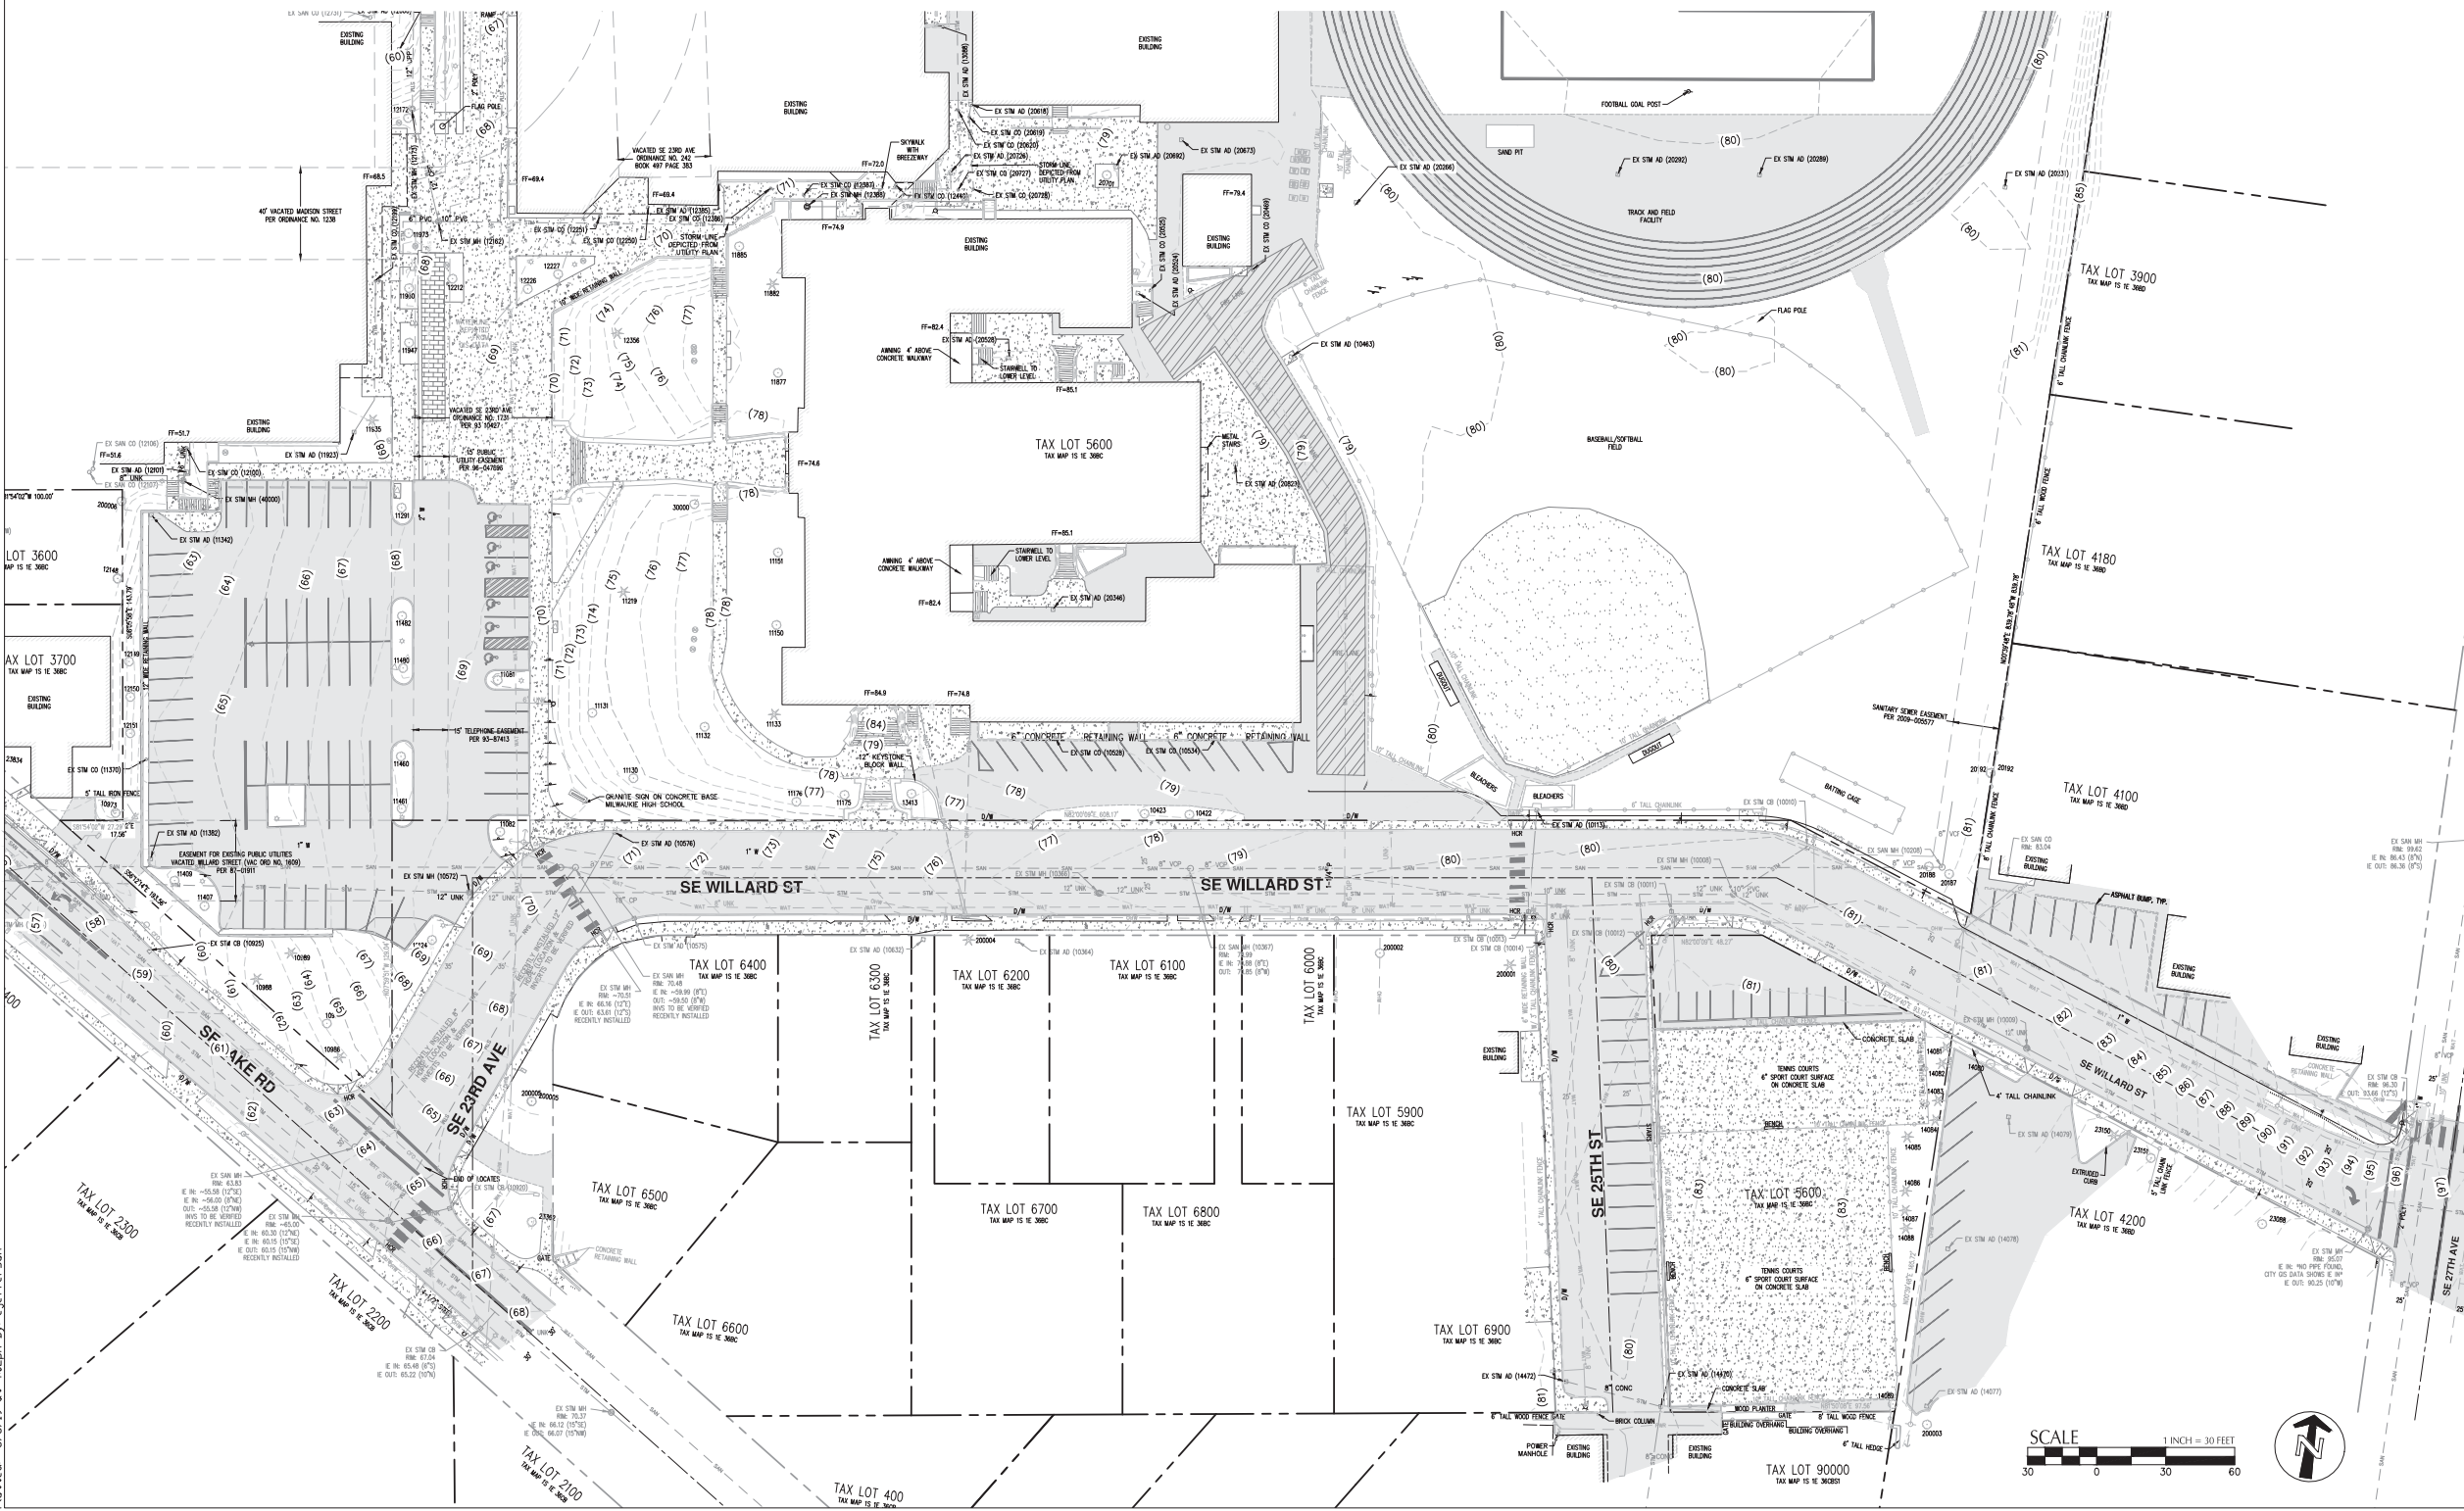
EXISTING BUILDING

EXISTING BUILDING

EXISTING BUILDING

FLAG POLE

VACATED SE 23RD AVE ORDINANCE NO. 242 BOOK 497 PAGE 383

40' VACATED MADISON STREET PER ORDINANCE NO. 1238

FF=68.5

FF=69.4

FF=69.4

FF=72.0

SKYWALK WITH BREEZEWAY

EX STM AD (20618)

EX STM CO (20619)

EX STM CO (20620)

EX STM AD (20726)

EX STM CO (20727)

STORM LINE DEPICTED FROM UTILITY PLAN

EX STM CO (20728)

EX STM AD (20692)

EX STM AD (20673)

FOOTBALL GOAL POST

SAND PIT

EX STM AD (20266)

EX STM AD (20292)

EX STM AD (20289)

EX STM AD (20131)

TRACK AND FIELD FACILITY

(80)

(80)

(80)

(80)

(85)

FF=79.4

EXISTING BUILDING

EX STM CO (12251)

EX STM CO (12250)

EX STM AD (12385)

EX STM CO (12386)

STORM LINE DEPICTED FROM UTILITY PLAN

EX STM MH (12162)

EXISTING BUILDING

FF=74.9

TAX LOT 3900
TAX MAP 1S 1E 36BD

FLAG POLE

FF=82.4

AWNING 4' ABOVE CONCRETE WALKWAY

EX STM AD (20528)

STAIRWELL TO LOWER LEVEL

FF=85.1

EX STM AD (10463)

6' TALL CHAINLINK FENCE

VACATED SE 23RD AVE ORDINANCE NO. 1731 PER 93 10427

EXISTING BUILDING

EX SAN CO (12106)

FF=51.7

FF=51.6

EX STM AD (11923)

15' PUBLIC UTILITY EASEMENT PER 96-047696

EX STM AD (12101)

EX STM CO (12100)

EX STM MH (40000)

TAX LOT 5600
TAX MAP 1S 1E 36BC

FF=74.6

METAL STAIRS

EX STM AD (20829)

BASEBALL/SOFTBALL FIELD

6' TALL WOOD FENCE

TAX LOT 4180
TAX MAP 1S 1E 36BD

EX STM AD (11342)

FF=85.1

AWNING 4' ABOVE CONCRETE WALKWAY

STAIRWELL TO LOWER LEVEL

EX STM AD (20346)

FF=82.4

AX LOT 3600
AP 1S 1E 36BC

AX LOT 3700
TAX MAP 1S 1E 36BC

EXISTING BUILDING

12' WIDE RETAINING WALL

15' TELEPHONE EASEMENT PER 93-87413

FF=84.9

FF=74.8

6" CONCRETE RETAINING WALL

6" CONCRETE RETAINING WALL

EX STM CO (10528)

EX STM CO (10534)

12" KEYSTONE BLOCK WALL

DUGOUT

DUGOUT

SANITARY SEWER EASEMENT PER 2009-005577

TAX LOT 4100
TAX MAP 1S 1E 36BD

EX STM CO (11370)

5' TALL IRON FENCE

GRANITE SIGN ON CONCRETE BASE MILWAUKIE HIGH SCHOOL

BLEACHERS

BLEACHERS

BATTING CAGE

6' TALL CHAINLINK

EX STM CB (10010)

EX STM AD (11382)

EASEMENT FOR EXISTING PUBLIC UTILITIES VACATED WILLARD STREET (VAC ORD NO. 1609) PER 87-01911

EX STM AD (10576)

EX STM AD (10113)

EX SAN MH (10208)

EX SAN CO RIM: 83.04

EXISTING BUILDING

EX SAN MH RIM: 99.62 IE IN: 86.43 (8"N) IE OUT: 86.36 (8"S)

EX STM MH (10572)

SE WILLARD ST

SE WILLARD ST

EX STM MH (10009)

EX STM CB (10011)

ASPHALT DUMP, TYP.

EX STM CB (10925)

EX STM AD (10575)

EX STM AD (10632)

EX STM AD (10364)

EX SAN MH (10367) RIM: 73.99 IE IN: 74.88 (8"E) OUT: 74.85 (8"W)

EX STM CB (10013) EX STM CB (10014)

EX STM CB (10012)

EX SAN MH RIM: =70.51 IE IN: =59.99 (8"E) OUT: =59.50 (8"W) INVS TO BE VERIFIED RECENTLY INSTALLED

EX SAN MH RIM: 70.48 IE IN: 66.16 (12"S) IE OUT: 63.61 (12"S) RECENTLY INSTALLED

TAX LOT 6400
TAX MAP 1S 1E 36BC

TAX LOT 6300
TAX MAP 1S 1E 36BC

TAX LOT 6200
TAX MAP 1S 1E 36BC

TAX LOT 6100
TAX MAP 1S 1E 36BC

TAX LOT 6000
TAX MAP 1S 1E 36BC

EXISTING BUILDING

EXISTING BUILDING

CONCRETE SLAB

TENNIS COURTS 6" SPORT COURT SURFACE ON CONCRETE SLAB

4' TALL CHAINLINK

EXISTING BUILDING

EX STM CB RIM: 96.30 IE OUT: 93.66 (12"S)

SE WILLARD ST

SE LAKE RD

SE 23RD AVE

TAX LOT 5900
TAX MAP 1S 1E 36BC

SE 25TH ST

BENCH

TAX LOT 5600
TAX MAP 1S 1E 36BC

EX STM AD (14079)

EXTRUDED CURB

5' TALL CHAIN LINK FENCE

EX SAN MH RIM: 63.83 IE IN: =55.58 (12"SE) IE IN: =56.00 (8"NE) OUT: =55.58 (12"NW) INVS TO BE VERIFIED RECENTLY INSTALLED

EX STM MH RIM: =65.00 IE IN: 60.30 (12"NE) IE IN: 60.15 (15"SE) IE OUT: 60.15 (15"NW) RECENTLY INSTALLED

END OF LOCATES

TAX LOT 6500
TAX MAP 1S 1E 36BC

TAX LOT 6700
TAX MAP 1S 1E 36BC

TAX LOT 6800
TAX MAP 1S 1E 36BC

TAX LOT 4200
TAX MAP 1S 1E 36BD

EX STM AD (14078)

TENNIS COURTS 6" SPORT COURT SURFACE ON CONCRETE SLAB

EX SAN MH RIM: 95.07 IE IN: *NO PIPE FOUND, CITY GIS DATA SHOWS IE IN* IE OUT: 90.25 (10"N)

SE 27TH AVE

TAX LOT 2300
TAX MAP 1S 1E 36CB

CONCRETE RETAINING WALL

GATE

TAX LOT 6600
TAX MAP 1S 1E 36BC

TAX LOT 6900
TAX MAP 1S 1E 36BC

EX STM AD (14472)

EX STM AD (14470)

CONCRETE SLAB

TAX LOT 2200
TAX MAP 1S 1E 36CB

EX STM CB RIM: 67.04 IE IN: 65.48 (8"S) IE OUT: 65.22 (10"N)

EX STM MH RIM: 70.37 IE IN: 66.12 (15"SE) IE OUT: 66.07 (15"NW)

6' TALL WOOD FENCE GATE

BRICK COLUMN

WOOD PLANTER

BUILDING OVERHANG

GATE

6' TALL WOOD FENCE

EX STM AD (14077)

SCALE
1 INCH = 30 FEET
30 0 30 60

POWER MANHOLE

EXISTING BUILDING

EXISTING BUILDING

6' TALL HEDGE

TAX LOT 2100
TAX MAP 1S 1E 36CB

TAX LOT 400
TAX MAP 1S 1E 36CD

TAX LOT 90000
TAX MAP 1S 1E 36CBS1

N